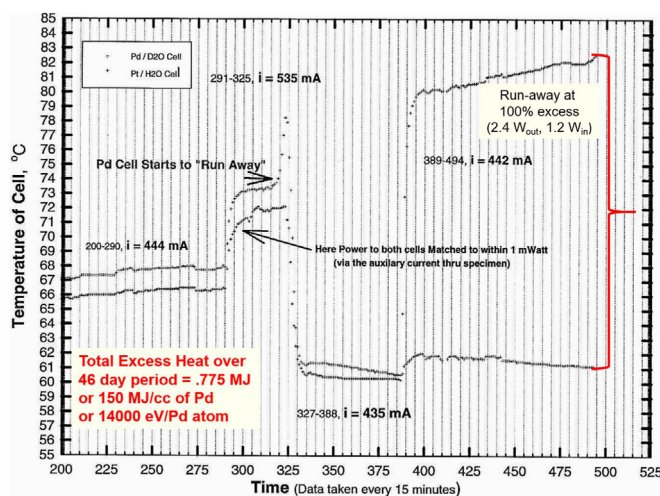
85
84
83
82
81
80
79
78
77
76
75
74
73
72
71
70
69
68
67
66
65
64
63
62
61
60
59
58
57
56
55

Temperature of Cell, °C

Pd / D2O Cell
Pt / H2O Cell

291-325, i = 535 mA

Run-away at 100% excess (2.4 W$_{out}$, 1.2 W$_{in}$)

Pd Cell Starts to "Run Away"

389-494, i = 442 mA

200-290, i = 444 mA

Here Power to both cells Matched to within 1 mWatt (via the auxilary current thru specimen)

Total Excess Heat over 46 day period = .775 MJ or 150 MJ/cc of Pd or 14000 eV/Pd atom

327-388, i = 435 mA

200 225 250 275 300 325 350 375 400 425 450 475 500 525

Time (Data taken every 15 minutes)